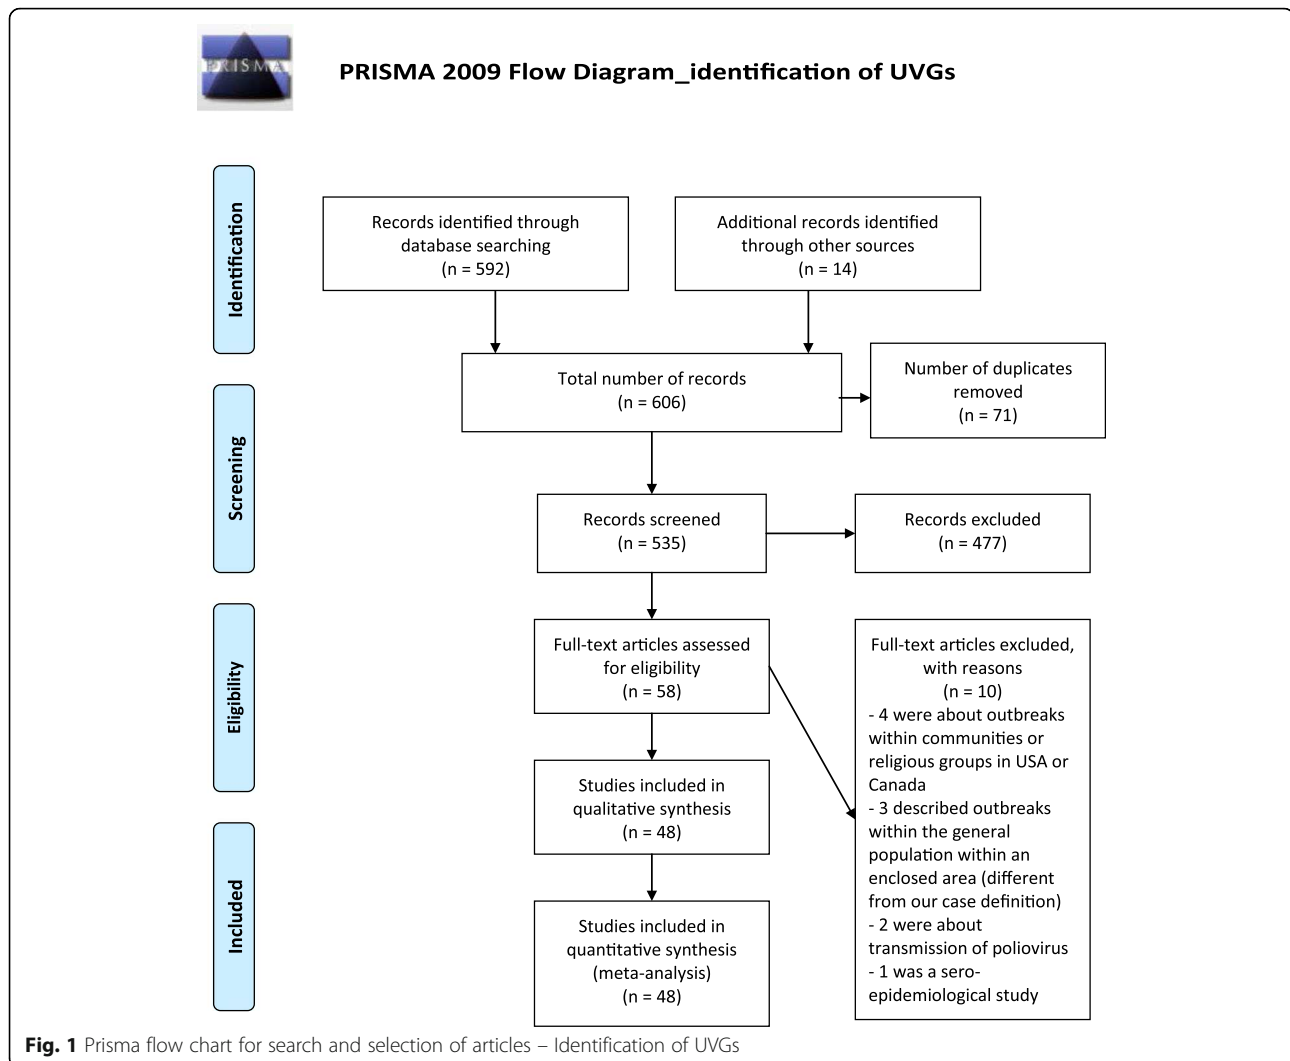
PRISMA

PRISMA 2009 Flow Diagram_identification of UVGs

Identification

Records identified through database searching (n = 592)

Additional records identified through other sources (n = 14)

Total number of records (n = 606)

Number of duplicates removed (n = 71)

Screening

Records screened (n = 535)

Records excluded (n = 477)

Eligibility

Full-text articles assessed for eligibility (n = 58)

Full-text articles excluded, with reasons (n = 10)
- 4 were about outbreaks within communities or religious groups in USA or Canada
- 3 described outbreaks within the general population within an enclosed area (different from our case definition)
- 2 were about transmission of poliovirus
- 1 was a sero-epidemiological study

Studies included in qualitative synthesis (n = 48)

Included

Studies included in quantitative synthesis (meta-analysis) (n = 48)

Fig. 1 Prisma flow chart for search and selection of articles – Identification of UVGs